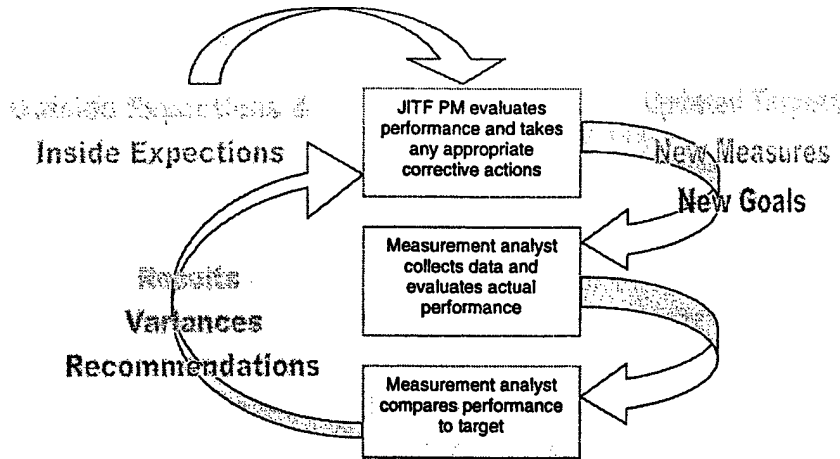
Outside Expectations &

Inside Expections

JITF PM evaluates performance and takes any appropriate corrective actions

Updated Targets

New Measures

New Goals

Measurement analyst collects data and evaluates actual performance

Results

Variances

Recommendations

Measurement analyst compares performance to target